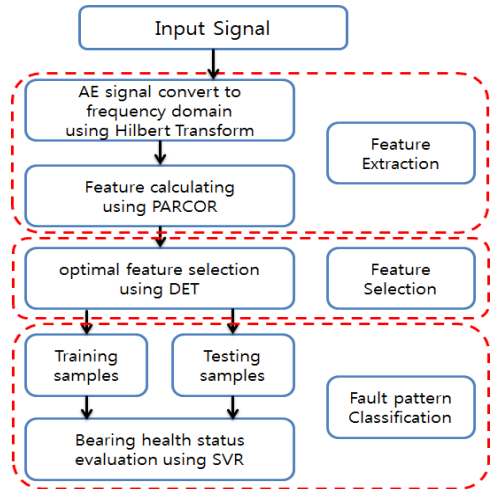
Input Signal

AE signal convert to frequency domain using Hilbert Transform

Feature calculating using PARCOR

Feature Extraction

optimal feature selection using DET

Feature Selection

Training samples

Testing samples

Bearing health status evaluation using SVR

Fault pattern Classification